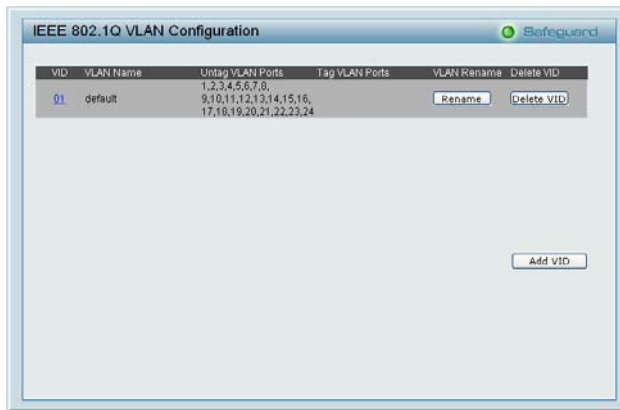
IEEE 802.1Q VLAN Configuration

Safeguard

| VID | VLAN Name | Untag VLAN Ports | Tag VLAN Ports | VLAN Rename | Delete VID |
|---|---|---|---|---|---|
| 01 | default | 1,2,3,4,5,6,7,8, 9,10,11,12,13,14,15,16, 17,18,19,20,21,22,23,24 | | Rename | Delete VID |

Add VID